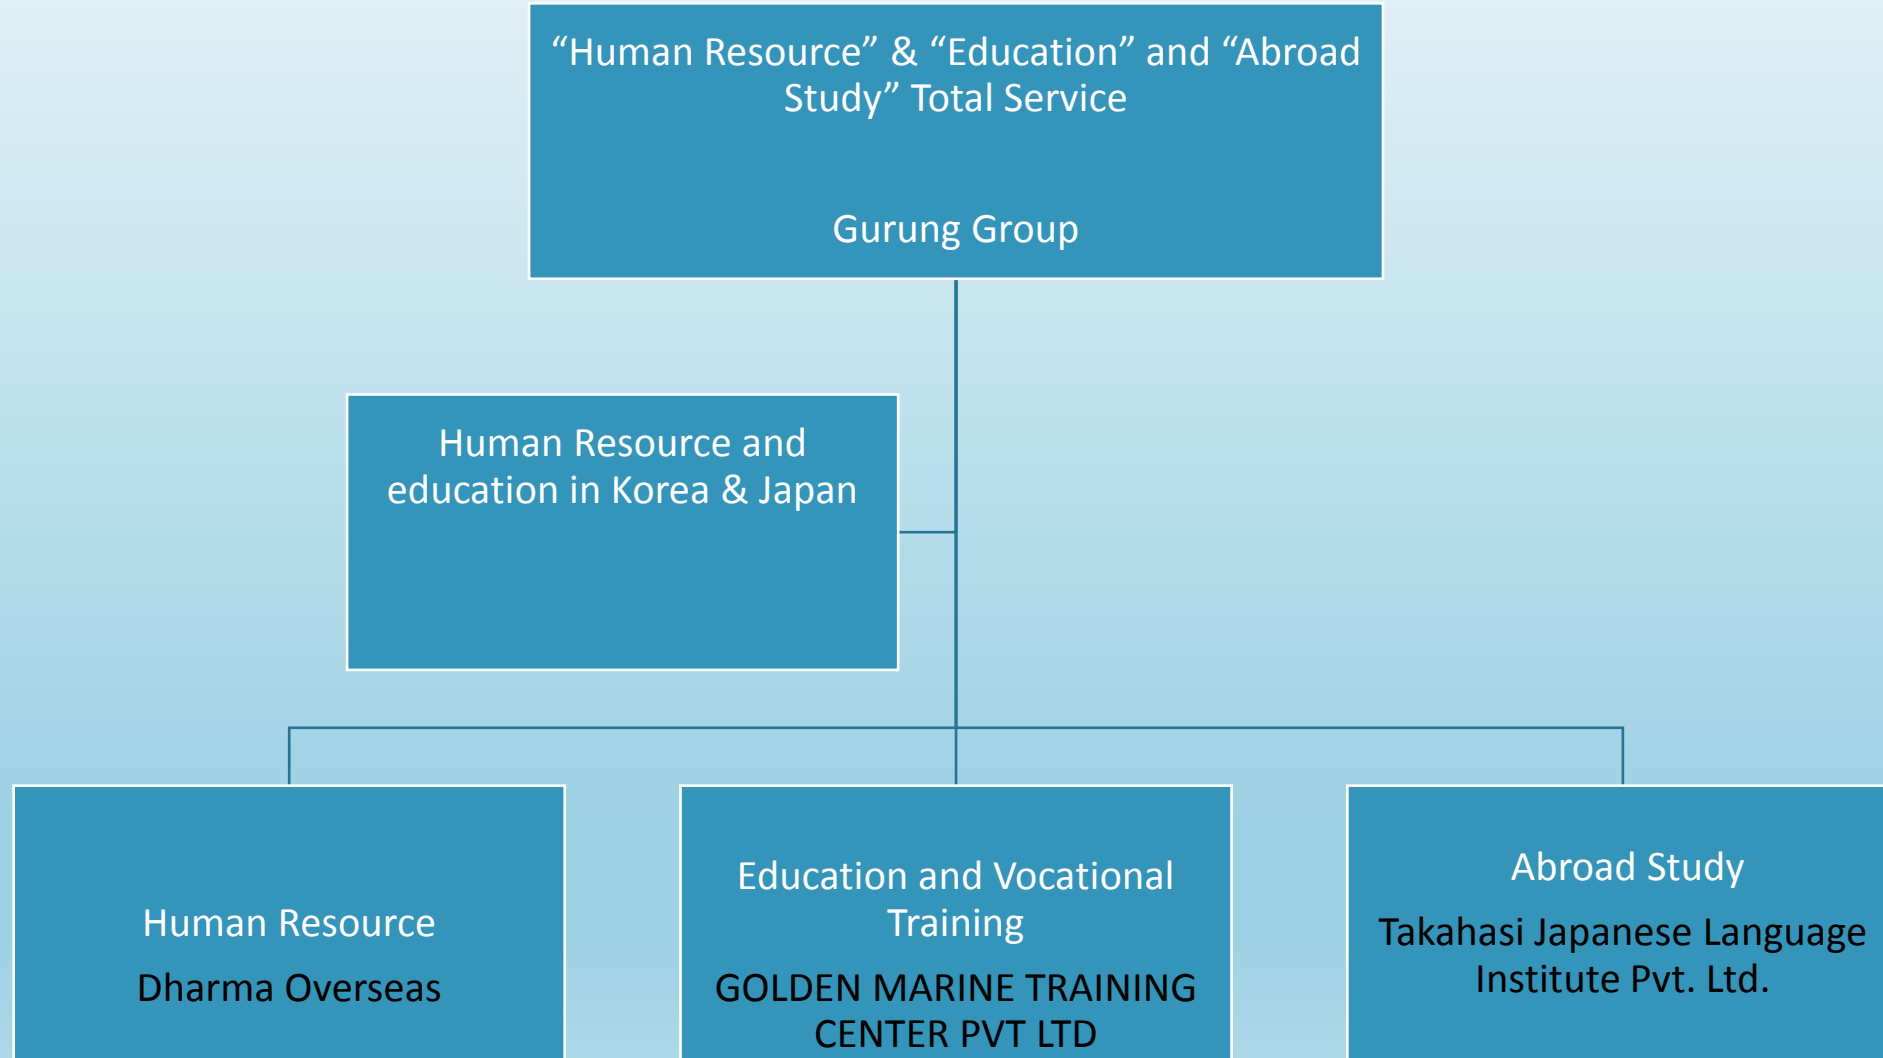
“Human Resource” & “Education” and “Abroad Study” Total Service

Gurung Group

Human Resource and education in Korea & Japan

Human Resource

Dharma Overseas

Education and Vocational Training

GOLDEN MARINE TRAINING CENTER PVT LTD

Abroad Study

Takahasi Japanese Language Institute Pvt. Ltd.